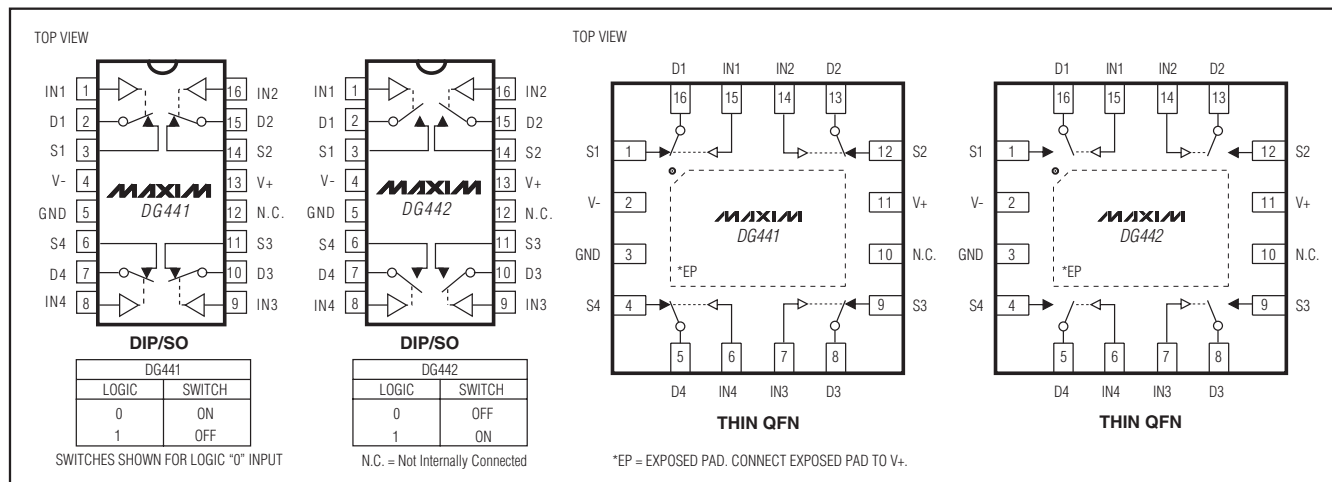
TOP VIEW

IN1 1
D1 2
S1 3
V- 4
GND 5
S4 6
D4 7
IN4 8

16 IN2
15 D2
14 S2
13 V+
12 N.C.
11 S3
10 D3
9 IN3

MAXIM
DG441

DIP/SO

| DG441 | |
|---|---|
| LOGIC | SWITCH |
| 0 | ON |
| 1 | OFF |

SWITCHES SHOWN FOR LOGIC "0" INPUT

IN1 1
D1 2
S1 3
V- 4
GND 5
S4 6
D4 7
IN4 8

16 IN2
15 D2
14 S2
13 V+
12 N.C.
11 S3
10 D3
9 IN3

MAXIM
DG442

DIP/SO

| DG442 | |
|---|---|
| LOGIC | SWITCH |
| 0 | OFF |
| 1 | ON |

N.C. = Not Internally Connected

TOP VIEW

D1 IN1 IN2 D2
16 15 14 13
S1 1
V- 2
GND 3
S4 4
12 S2
11 V+
10 N.C.
9 S3
MAXIM
DG441
*EP
5 6 7 8
D4 IN4 IN3 D3

THIN QFN

D1 IN1 IN2 D2
16 15 14 13
S1 1
V- 2
GND 3
S4 4
12 S2
11 V+
10 N.C.
9 S3
MAXIM
DG442
*EP
5 6 7 8
D4 IN4 IN3 D3

THIN QFN

*EP = EXPOSED PAD. CONNECT EXPOSED PAD TO V+.